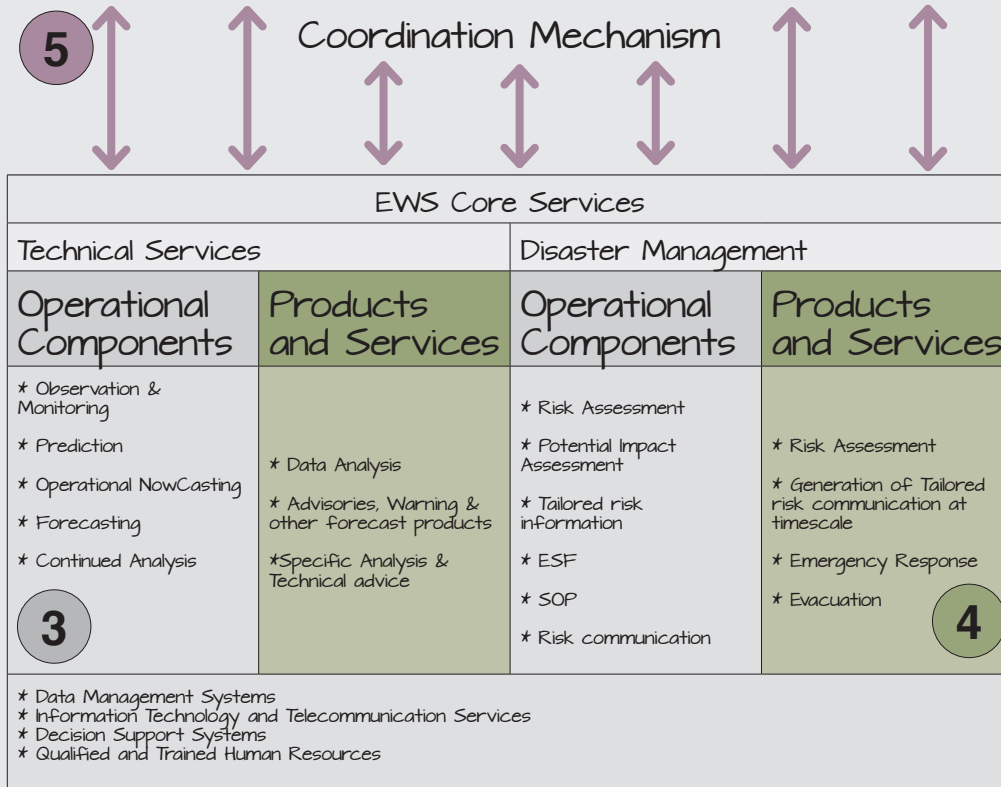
5

Coordination Mechanism

EWS Core Services

| Technical Services | | Disaster Management | |
|---|---|---|---|
| Operational Components | Products and Services | Operational Components | Products and Services |
| * Observation & Monitoring<br>* Prediction<br>* Operational NowCasting<br>* Forecasting<br>* Continued Analysis<br>3 | * Data Analysis<br>* Advisories, Warning & other forecast products<br>*Specific Analysis & Technical advice | * Risk Assessment<br>* Potential Impact Assessment<br>* Tailored risk information<br>* ESF<br>* SOP<br>* Risk communication | * Risk Assessment<br>* Generation of Tailored risk communication at timescale<br>* Emergency Response<br>* Evacuation<br>4 |

* Data Management Systems
* Information Technology and Telecommunication Services
* Decision Support Systems
* Qualified and Trained Human Resources